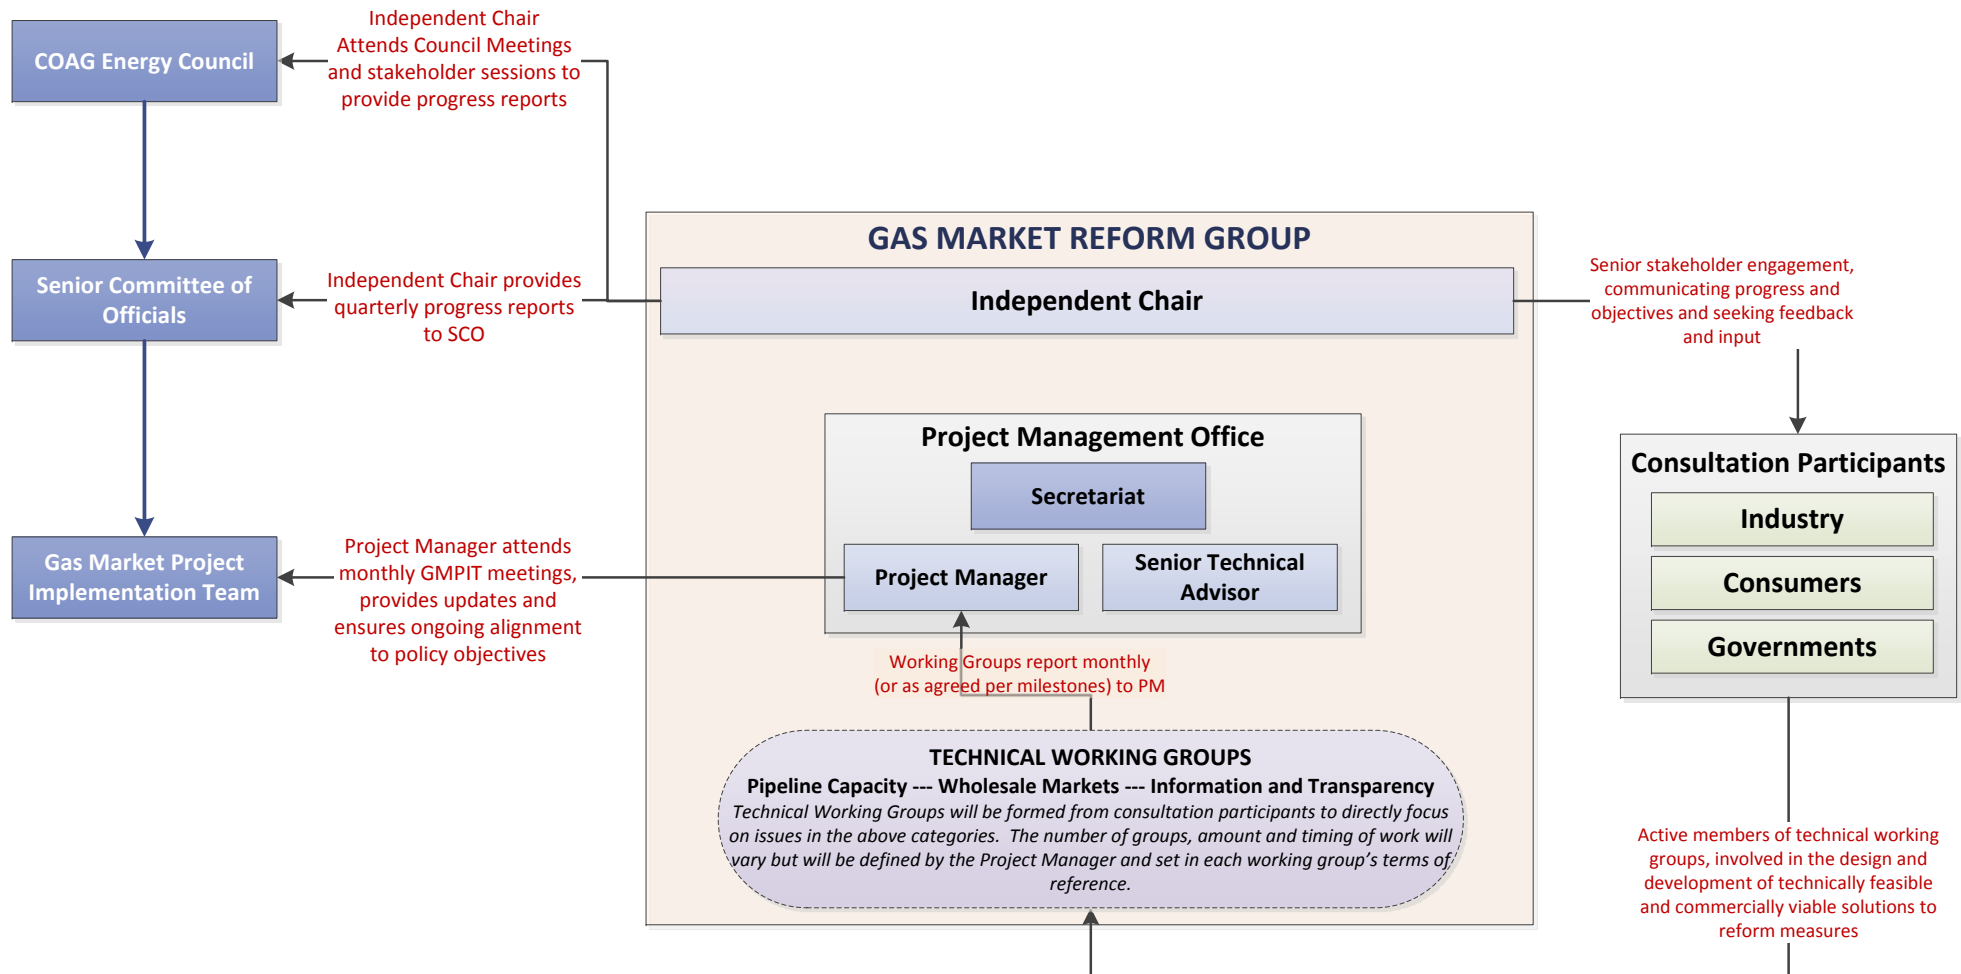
COAG Energy Council

Independent Chair Attends Council Meetings and stakeholder sessions to provide progress reports

Senior Committee of Officials

Independent Chair provides quarterly progress reports to SCO

Gas Market Project Implementation Team

Project Manager attends monthly GMPIT meetings, provides updates and ensures ongoing alignment to policy objectives

GAS MARKET REFORM GROUP

Independent Chair

Project Management Office

Secretariat

Project Manager

Senior Technical Advisor

Working Groups report monthly (or as agreed per milestones) to PM

TECHNICAL WORKING GROUPS

Pipeline Capacity --- Wholesale Markets --- Information and Transparency

*Technical Working Groups will be formed from consultation participants to directly focus on issues in the above categories. The number of groups, amount and timing of work will vary but will be defined by the Project Manager and set in each working group's terms of reference.*

Senior stakeholder engagement, communicating progress and objectives and seeking feedback and input

Consultation Participants

Industry

Consumers

Governments

Active members of technical working groups, involved in the design and development of technically feasible and commercially viable solutions to reform measures